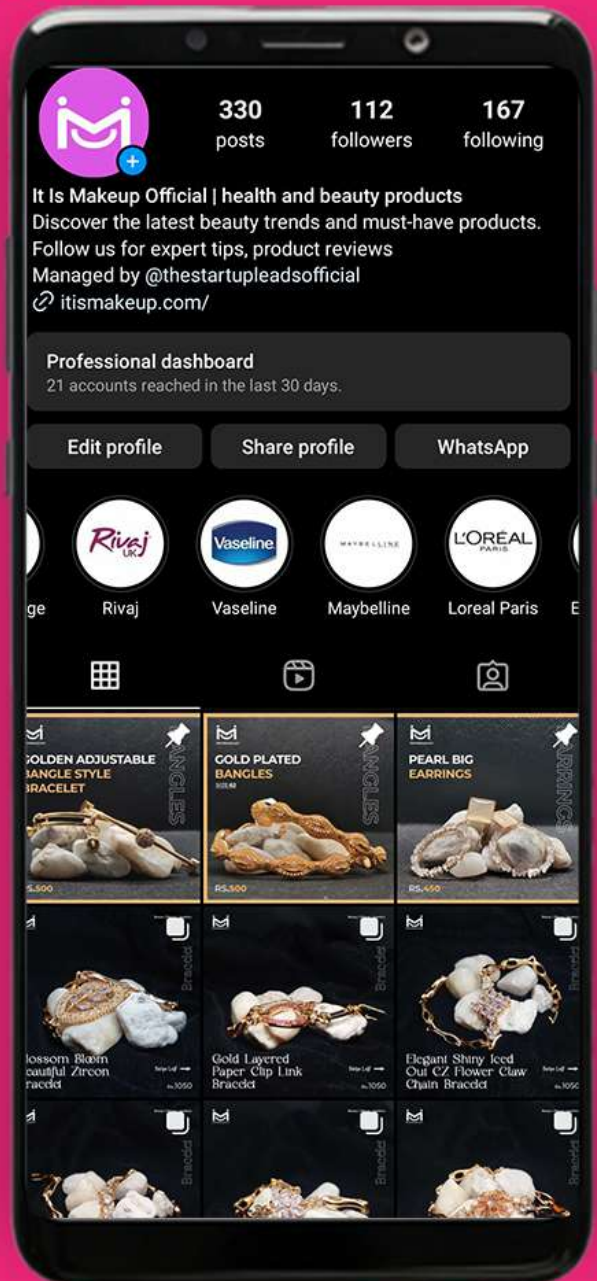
330 posts
112 followers
167 following

It Is Makeup Official | health and beauty products
Discover the latest beauty trends and must-have products.
Follow us for expert tips, product reviews
Managed by @thestartupleadsofficial
itismakeup.com/

Professional dashboard
21 accounts reached in the last 30 days.

Edit profile
Share profile
WhatsApp

Rivaj UK
Vaseline
MAYBELLINE
L'ORÉAL PARIS

ge
Rivaj
Vaseline
Maybelline
Loreal Paris
E

OLDEN ADJUSTABLE
BANGLE STYLE
BRACELET
BANGLES
RS.500

GOLD PLATED
BANGLES
BANGLES
RS.500

PEARL BIG
EARRINGS
EARRINGS
RS.450

Bracelet
lossom Bloom
eautiful Zircon
Bracelet
Rs.1050

Bracelet
Gold Layered
Paper Clip Link
Bracelet
Rs.1050

Bracelet
Elegant Shiny Iced
Out CZ Flower Claw
Chain Bracelet
Rs.1050

Bracelet
Bracelet
Bracelet